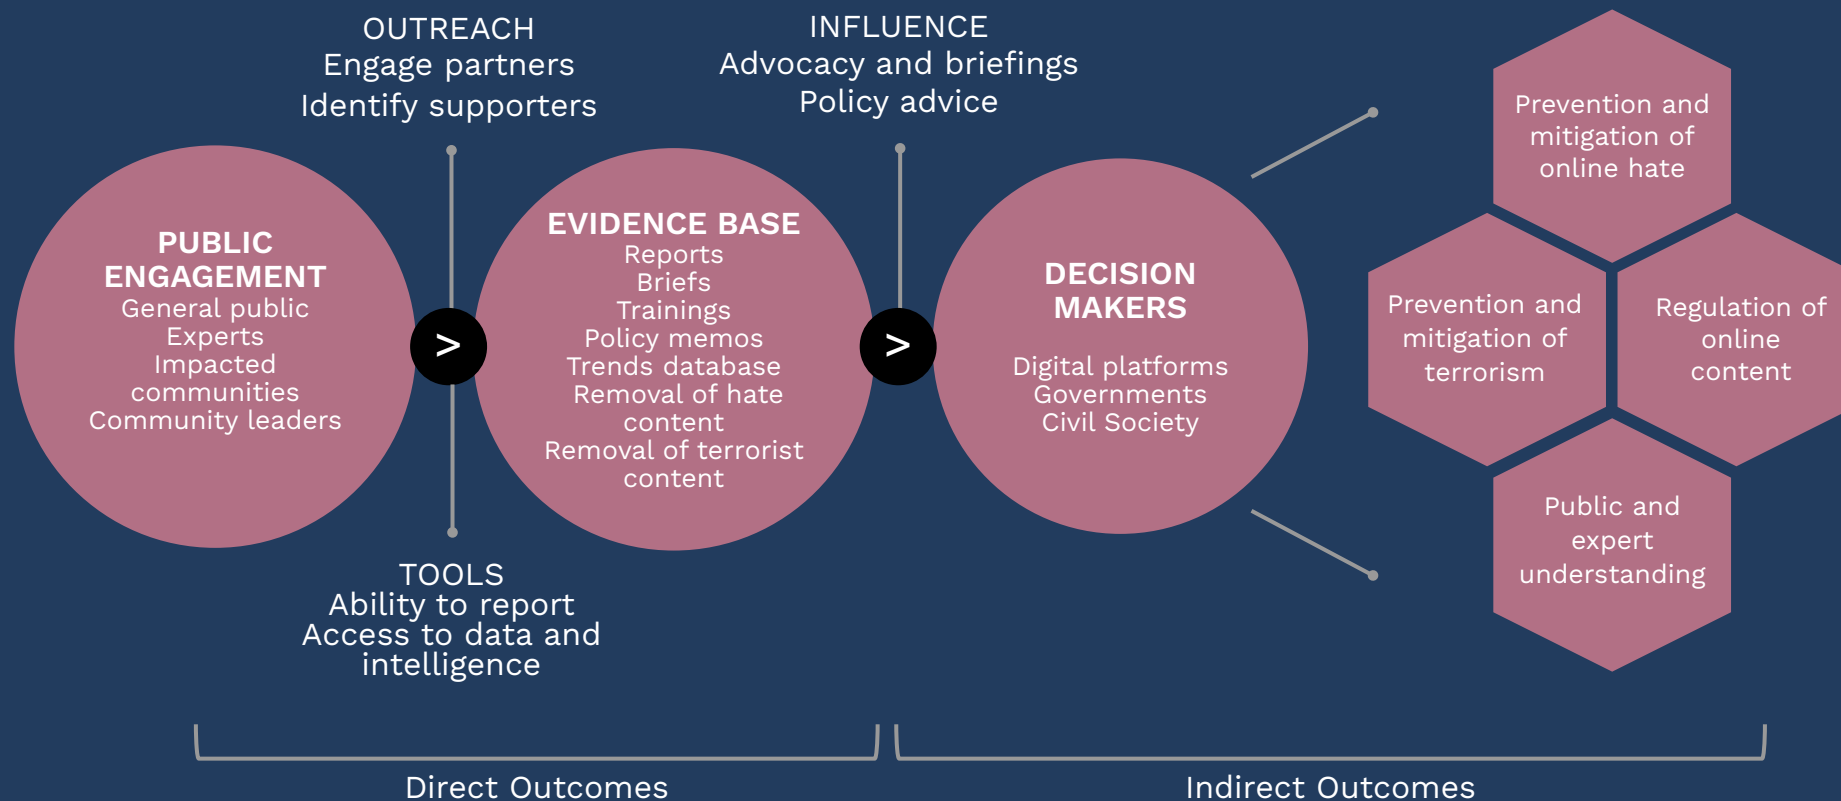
OUTREACH
Engage partners
Identify supporters

INFLUENCE
Advocacy and briefings
Policy advice

PUBLIC ENGAGEMENT
General public
Experts
Impacted communities
Community leaders

>

EVIDENCE BASE
Reports
Briefs
Trainings
Policy memos
Trends database
Removal of hate content
Removal of terrorist content

>

DECISION MAKERS

Digital platforms
Governments
Civil Society

Prevention and mitigation of online hate

Prevention and mitigation of terrorism

Regulation of online content

Public and expert understanding

TOOLS
Ability to report
Access to data and intelligence

Direct Outcomes

Indirect Outcomes